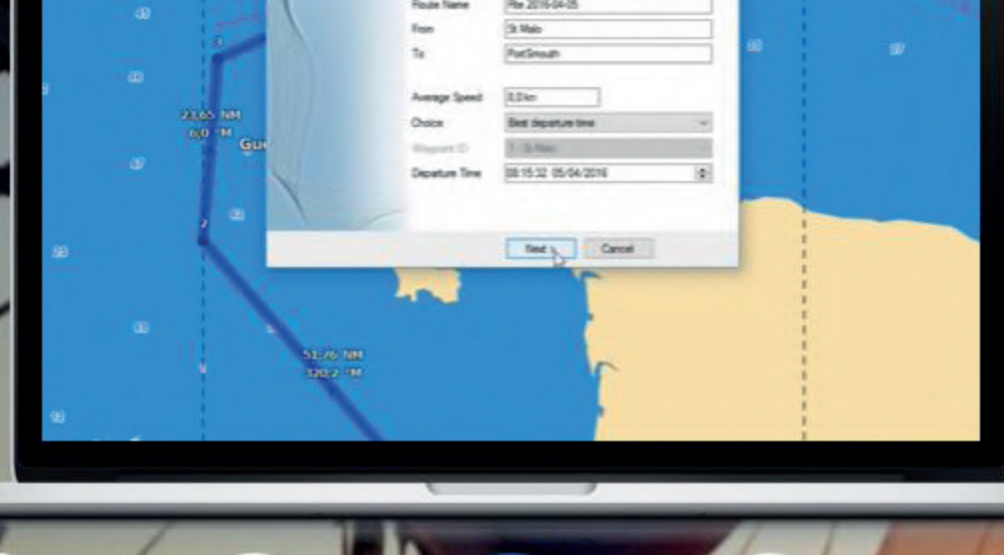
Route Name
Rte 2016-04-05
From
St Malo
To
PortSmouth
Average Speed
8.0 kn
Choice
Best departure time
Waypoint ID
1 - St Malo
Departure Time
08:15:32 05/04/2016
Next
Cancel
23.65 NM
6.0 °M
Gu
51.76 NM
320.2 °M